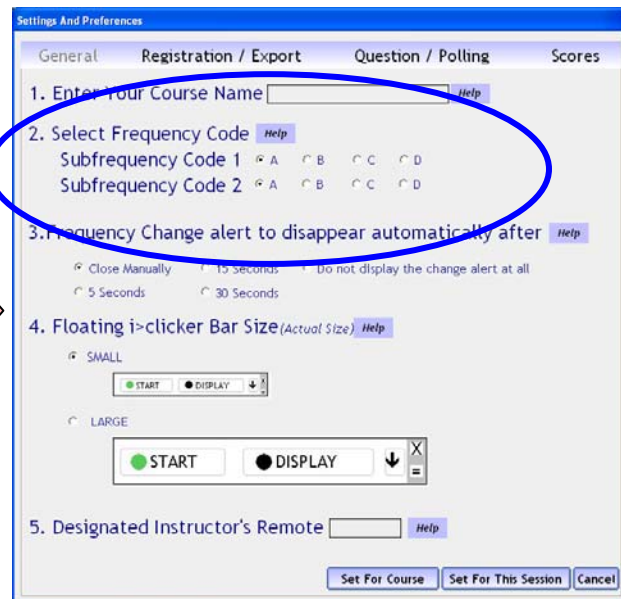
Settings And Preferences

General Registration / Export Question / Polling Scores

1. Enter Your Course Name Help

2. Select Frequency Code Help
Subfrequency Code 1 A B C D
Subfrequency Code 2 A B C D

3. Frequency Change alert to disappear automatically after Help

Close Manually 15 Seconds Do not display the change alert at all
5 Seconds 30 Seconds

4. Floating i>clicker Bar Size (Actual Size) Help

SMALL

START DISPLAY

LARGE

START DISPLAY X =

5. Designated Instructor's Remote Help

Set For Course Set For This Session Cancel